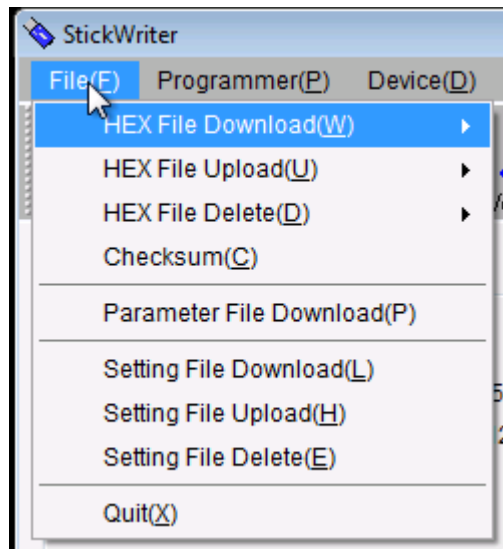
StickWriter

File(F) Programmer(P) Device(D)

HEX File Download(W)
HEX File Upload(U)
HEX File Delete(D)
Checksum(C)

Parameter File Download(P)

Setting File Download(L)
Setting File Upload(H)
Setting File Delete(E)

Quit(X)